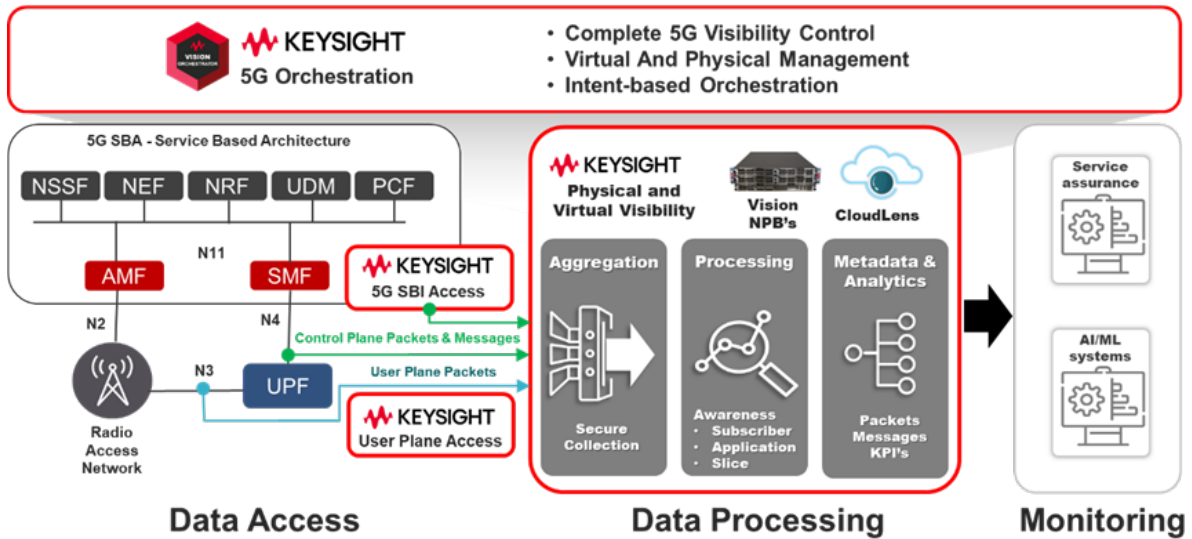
VISION ORCHESTRATOR

KEYSIGHT
5G Orchestration

• Complete 5G Visibility Control
• Virtual And Physical Management
• Intent-based Orchestration

5G SBA - Service Based Architecture

NSSF
NEF
NRF
UDM
PCF

N11

AMF
SMF

KEYSIGHT
5G SBI Access

N2
N4

Control Plane Packets & Messages

User Plane Packets

N3

UPF

Radio Access Network

KEYSIGHT
User Plane Access

KEYSIGHT
Physical and Virtual Visibility

Vision NPB's

CloudLens

Aggregation

Secure Collection

Processing

Awareness
• Subscriber
• Application
• Slice

Metadata & Analytics

Packets
Messages
KPI's

Service assurance

AI/ML systems

Data Access

Data Processing

Monitoring